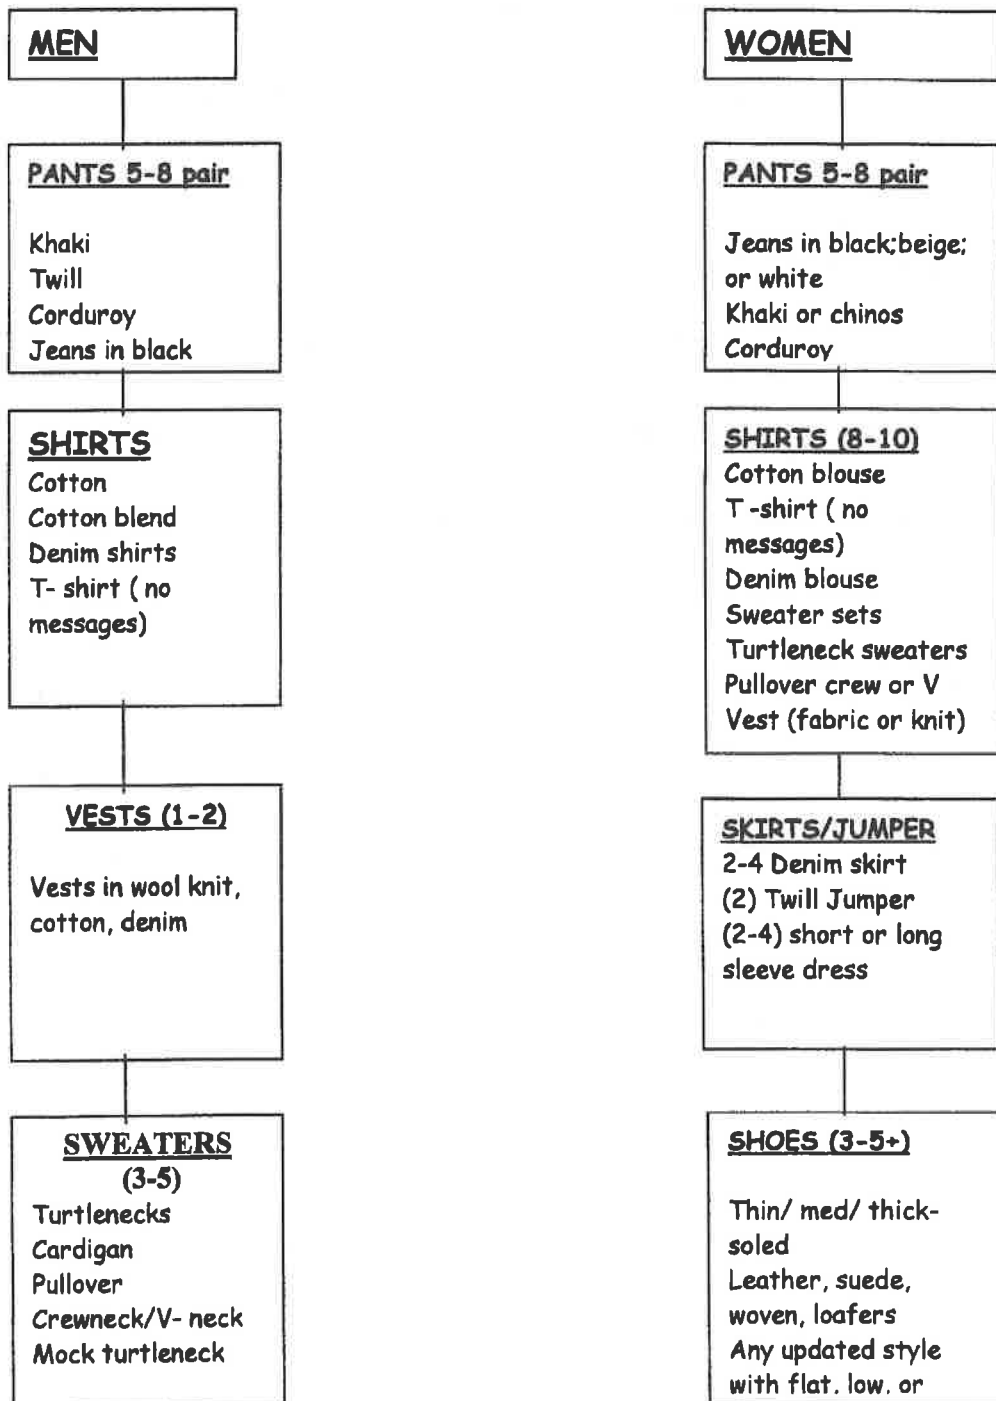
MEN

PANTS 5-8 pair

Khaki
Twill
Corduroy
Jeans in black

SHIRTS
Cotton
Cotton blend
Denim shirts
T- shirt ( no messages)

VESTS (1-2)

Vests in wool knit, cotton, denim

SWEATERS
(3-5)
Turtlenecks
Cardigan
Pullover
Crewneck/V- neck
Mock turtleneck

WOMEN

PANTS 5-8 pair

Jeans in black;beige; or white
Khaki or chinos
Corduroy

SHIRTS (8-10)
Cotton blouse
T -shirt ( no messages)
Denim blouse
Sweater sets
Turtleneck sweaters
Pullover crew or V
Vest (fabric or knit)

SKIRTS/JUMPER
2-4 Denim skirt
(2) Twill Jumper
(2-4) short or long sleeve dress

SHOES (3-5+)

Thin/ med/ thick-soled
Leather, suede, woven, loafers
Any updated style with flat, low, or